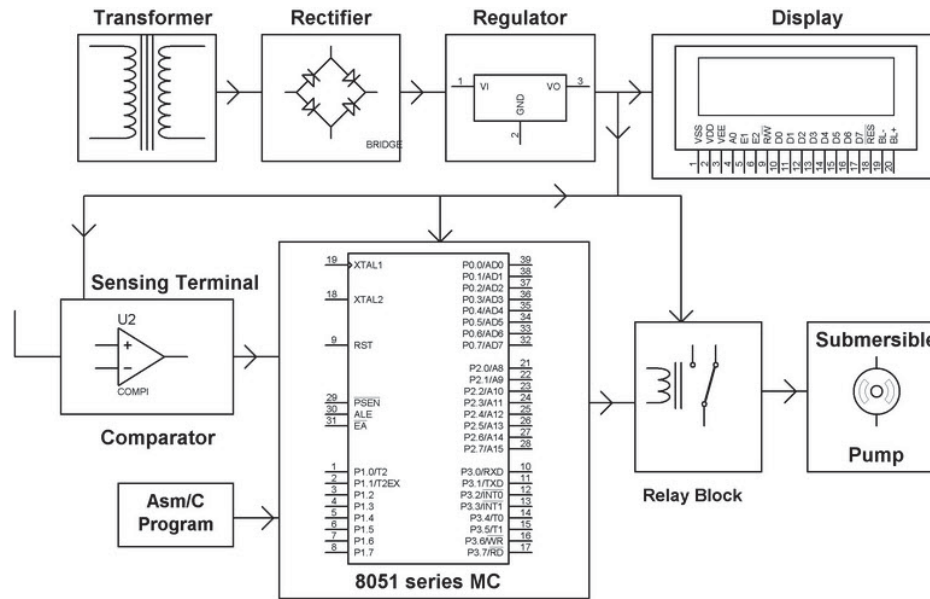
Transformer

Rectifier

BRIDGE

Regulator

1 VI VO 3

GND 2

Display

VSS VDD VEE A0 E1 E2 R/W D0 D1 D2 D3 D4 D5 D6 D7 RES BL- BL+

1 2 3 4 5 6 7 8 9 10 11 12 13 14 15 16 17 18 19 20

Sensing Terminal

U2

+

−

COMPI

Comparator

19 XTAL1
18 XTAL2
9 RST
29 PSEN
30 ALE
31 EA
1 P1.0/T2
2 P1.1/T2EX
3 P1.2
4 P1.3
5 P1.4
6 P1.5
7 P1.6
8 P1.7

P0.0/AD0 39
P0.1/AD1 38
P0.2/AD2 37
P0.3/AD3 36
P0.4/AD4 35
P0.5/AD5 34
P0.6/AD6 33
P0.7/AD7 32
P2.0/A8 21
P2.1/A9 22
P2.2/A10 23
P2.3/A11 24
P2.4/A12 25
P2.5/A13 26
P2.6/A14 27
P2.7/A15 28
P3.0/RXD 10
P3.1/TXD 11
P3.2/$\overline{INT0}$ 12
P3.3/$\overline{INT1}$ 13
P3.4/T0 14
P3.5/T1 15
P3.6/$\overline{WR}$ 16
P3.7/$\overline{RD}$ 17

8051 series MC

Asm/C Program

Relay Block

Submersible

Pump